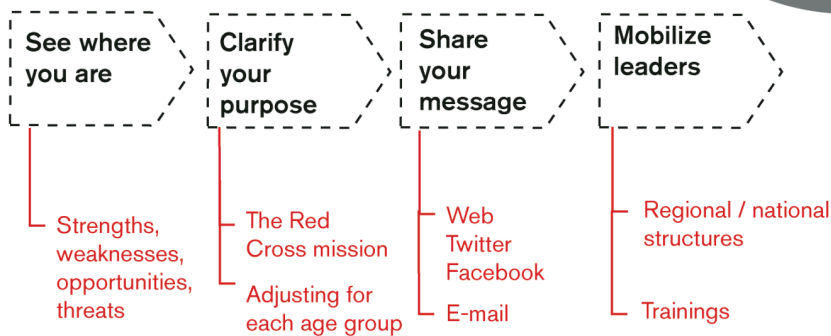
See where you are

Clarify your purpose

Share your message

Mobilize leaders

Strengths, weaknesses, opportunities, threats

The Red Cross mission

Adjusting for each age group

Web
Twitter
Facebook

E-mail

Regional / national structures

Trainings